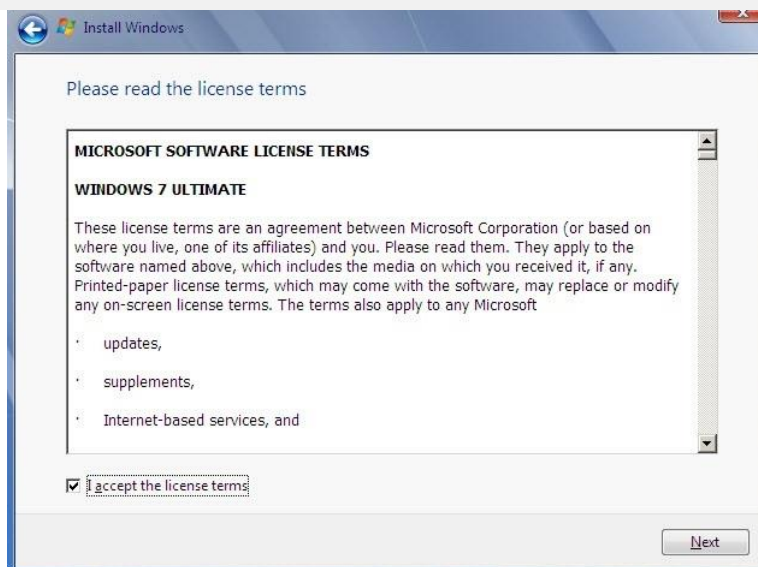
Install Windows

Please read the license terms

MICROSOFT SOFTWARE LICENSE TERMS

WINDOWS 7 ULTIMATE

These license terms are an agreement between Microsoft Corporation (or based on where you live, one of its affiliates) and you. Please read them. They apply to the software named above, which includes the media on which you received it, if any. Printed-paper license terms, which may come with the software, may replace or modify any on-screen license terms. The terms also apply to any Microsoft

· updates,

· supplements,

· Internet-based services, and

☑ I accept the license terms

Next